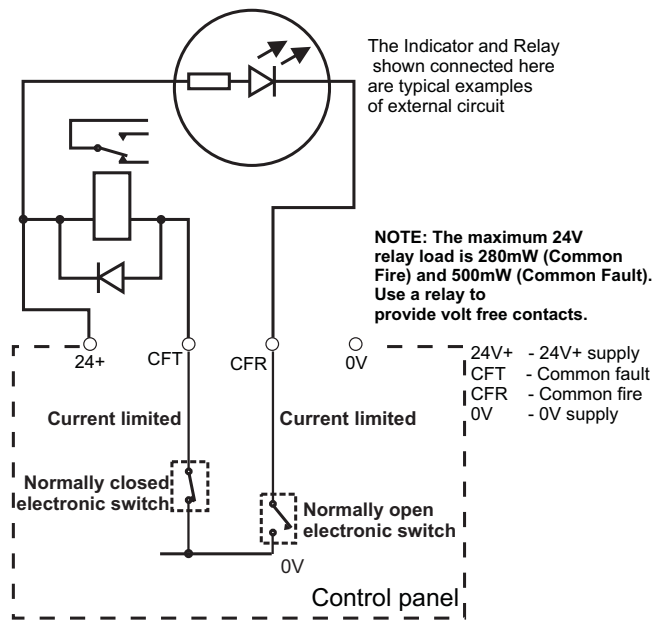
The Indicator and Relay shown connected here are typical examples of external circuit

NOTE: The maximum 24V relay load is 280mW (Common Fire) and 500mW (Common Fault). Use a relay to provide volt free contacts.

24+
CFT
CFR
0V

24V+ - 24V+ supply
CFT - Common fault
CFR - Common fire
0V - 0V supply

Current limited

Current limited

Normally closed electronic switch

Normally open electronic switch

0V

Control panel